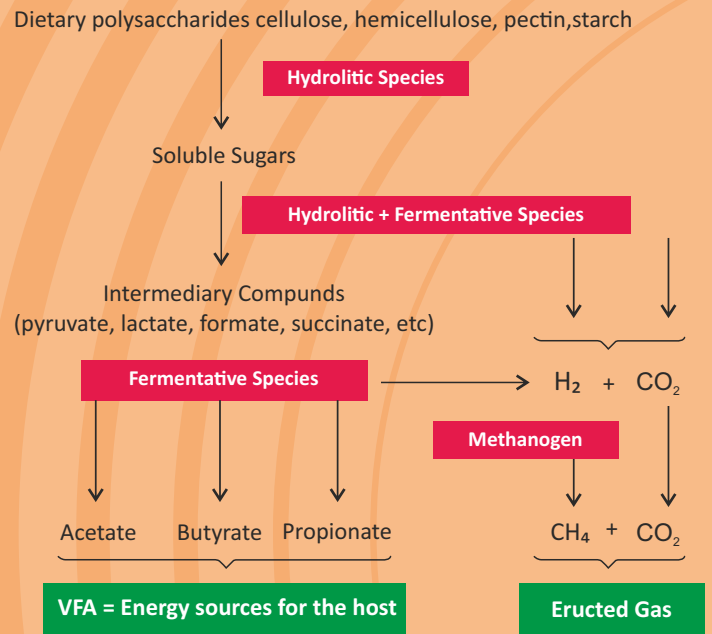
Dietary polysaccharides cellulose, hemicellulose, pectin,starch

Hydrolitic Species

Soluble Sugars

Hydrolitic + Fermentative Species

Intermediary Compunds
(pyruvate, lactate, formate, succinate, etc)

Fermentative Species

$H_2$ + $CO_2$

Methanogen

Acetate Butyrate Propionate

$CH_4$ + $CO_2$

VFA = Energy sources for the host

Eructed Gas